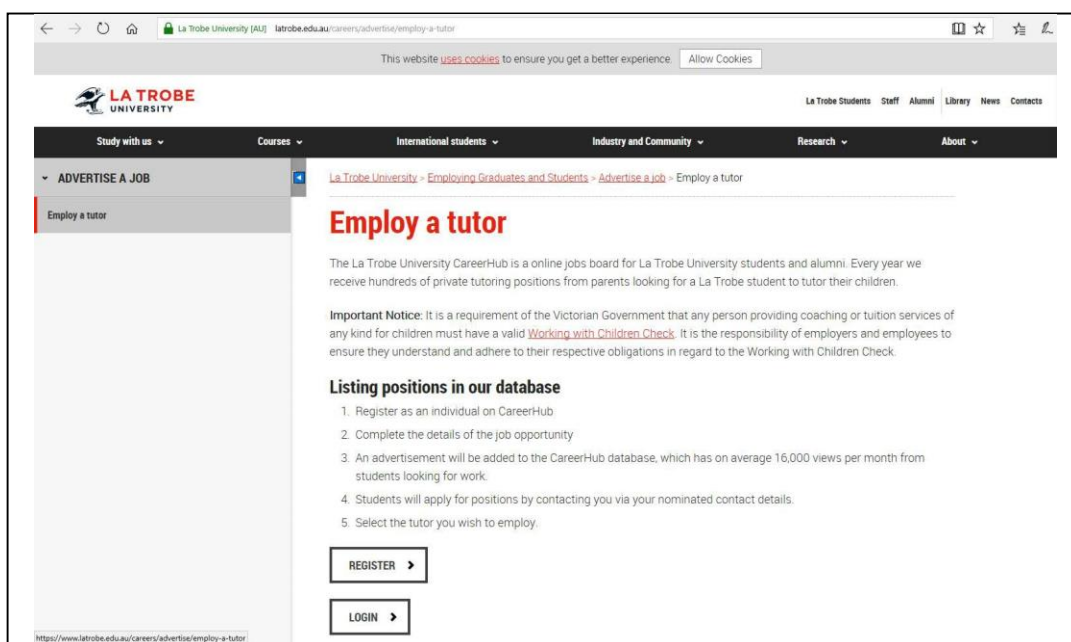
La Trobe University [AU] latrobe.edu.au/careers/advertise/employ-a-tutor

This website uses cookies to ensure you get a better experience. Allow Cookies

LA TROBE UNIVERSITY

La Trobe Students Staff Alumni Library News Contacts

Study with us Courses International students Industry and Community Research About

ADVERTISE A JOB

Employ a tutor

La Trobe University > Employing Graduates and Students > Advertise a job > Employ a tutor

Employ a tutor

The La Trobe University CareerHub is a online jobs board for La Trobe University students and alumni. Every year we receive hundreds of private tutoring positions from parents looking for a La Trobe student to tutor their children.

Important Notice: It is a requirement of the Victorian Government that any person providing coaching or tuition services of any kind for children must have a valid Working with Children Check. It is the responsibility of employers and employees to ensure they understand and adhere to their respective obligations in regard to the Working with Children Check.

Listing positions in our database

1. Register as an individual on CareerHub
2. Complete the details of the job opportunity
3. An advertisement will be added to the CareerHub database, which has on average 16,000 views per month from students looking for work.
4. Students will apply for positions by contacting you via your nominated contact details.
5. Select the tutor you wish to employ.

REGISTER >

LOGIN >

https://www.latrobe.edu.au/careers/advertise/employ-a-tutor